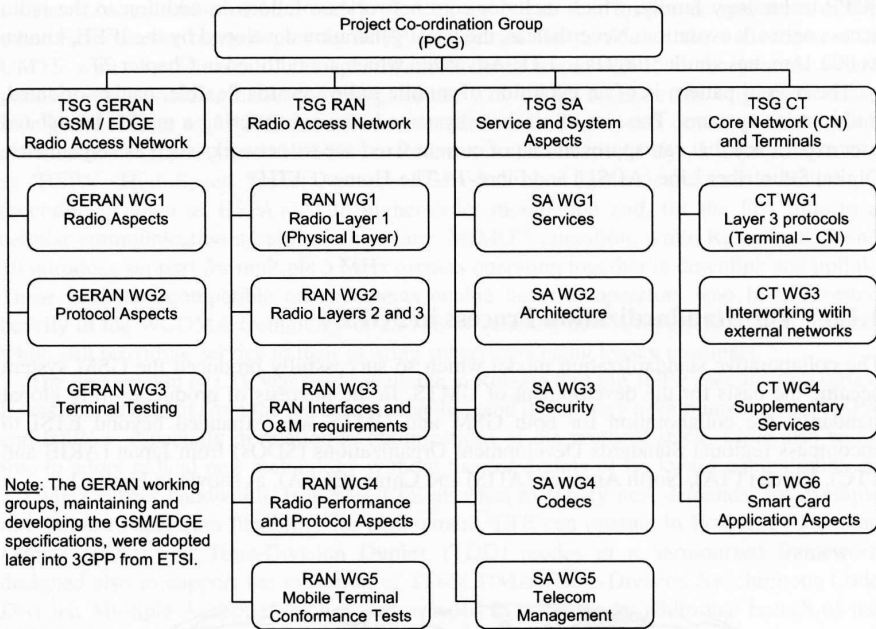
Project Co-ordination Group
(PCG)

TSG GERAN
GSM / EDGE
Radio Access Network

GERAN WG1
Radio Aspects

GERAN WG2
Protocol Aspects

GERAN WG3
Terminal Testing

Note: The GERAN working groups, maintaining and developing the GSM/EDGE specifications, were adopted later into 3GPP from ETSI.

TSG RAN
Radio Access Network

RAN WG1
Radio Layer 1
(Physical Layer)

RAN WG2
Radio Layers 2 and 3

RAN WG3
RAN Interfaces and O&M requirements

RAN WG4
Radio Performance and Protocol Aspects

RAN WG5
Mobile Terminal Conformance Tests

TSG SA
Service and System Aspects

SA WG1
Services

SA WG2
Architecture

SA WG3
Security

SA WG4
Codecs

SA WG5
Telecom
Management

TSG CT
Core Network (CN)
and Terminals

CT WG1
Layer 3 protocols
(Terminal – CN)

CT WG3
Interworking with external networks

CT WG4
Supplementary Services

CT WG6
Smart Card
Application Aspects